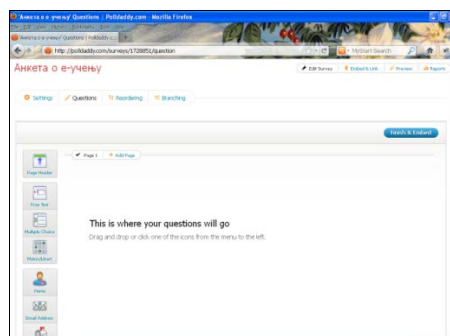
Анкета о е-учењу' Questions | Polldaddy.com - Mozilla Firefox

Анкета о е-учењу' Questions | Polldaddy.c...

http://polldaddy.com/surveys/1728851/question

MySmart Search

Анкета о е-учењу

Edit Survey

Embed & Link

Preview

Reports

Settings

Questions

Reordering

Branching

Finish & Embed

Page Header

Free Text

Multiple Choice

Matrix/Likert

Name

Email Address

Page 1

Add Page

This is where your questions will go

Drag and drop or click one of the icons from the menu to the left.